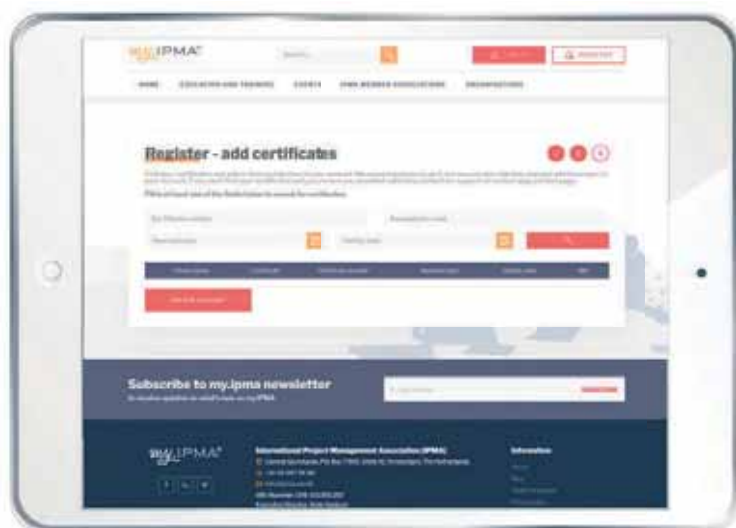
my.IPMA

HOME EDUCATION AND TRAINING EVENTS IPMA MEMBER ASSOCIATIONS ORGANISATIONS

Register - add certificates

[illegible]

Add to account

Subscribe to my.ipma newsletter

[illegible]

my.IPMA

International Project Management Association (IPMA)

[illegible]

Information